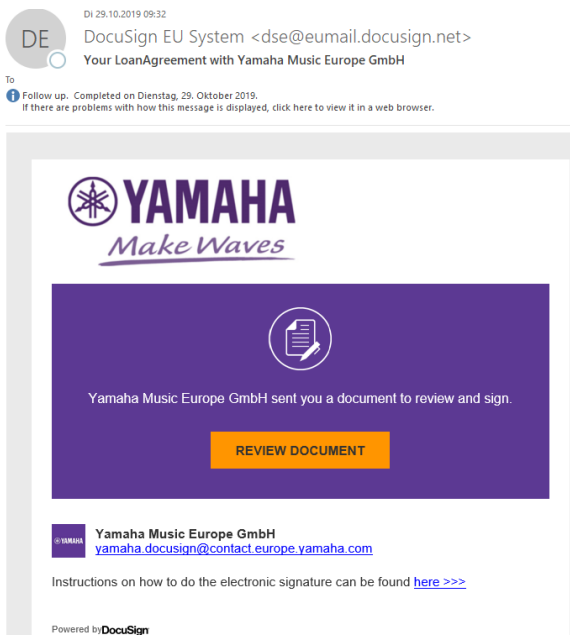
DE

Di 29.10.2019 09:32

DocuSign EU System <dse@eumail.docusign.net>

Your LoanAgreement with Yamaha Music Europe GmbH

To

Follow up. Completed on Dienstag, 29. Oktober 2019.
If there are problems with how this message is displayed, click here to view it in a web browser.

YAMAHA

Make Waves

Yamaha Music Europe GmbH sent you a document to review and sign.

REVIEW DOCUMENT

YAMAHA

Yamaha Music Europe GmbH
yamaha.docusign@contact.europe.yamaha.com

Instructions on how to do the electronic signature can be found here >>>

Powered by DocuSign